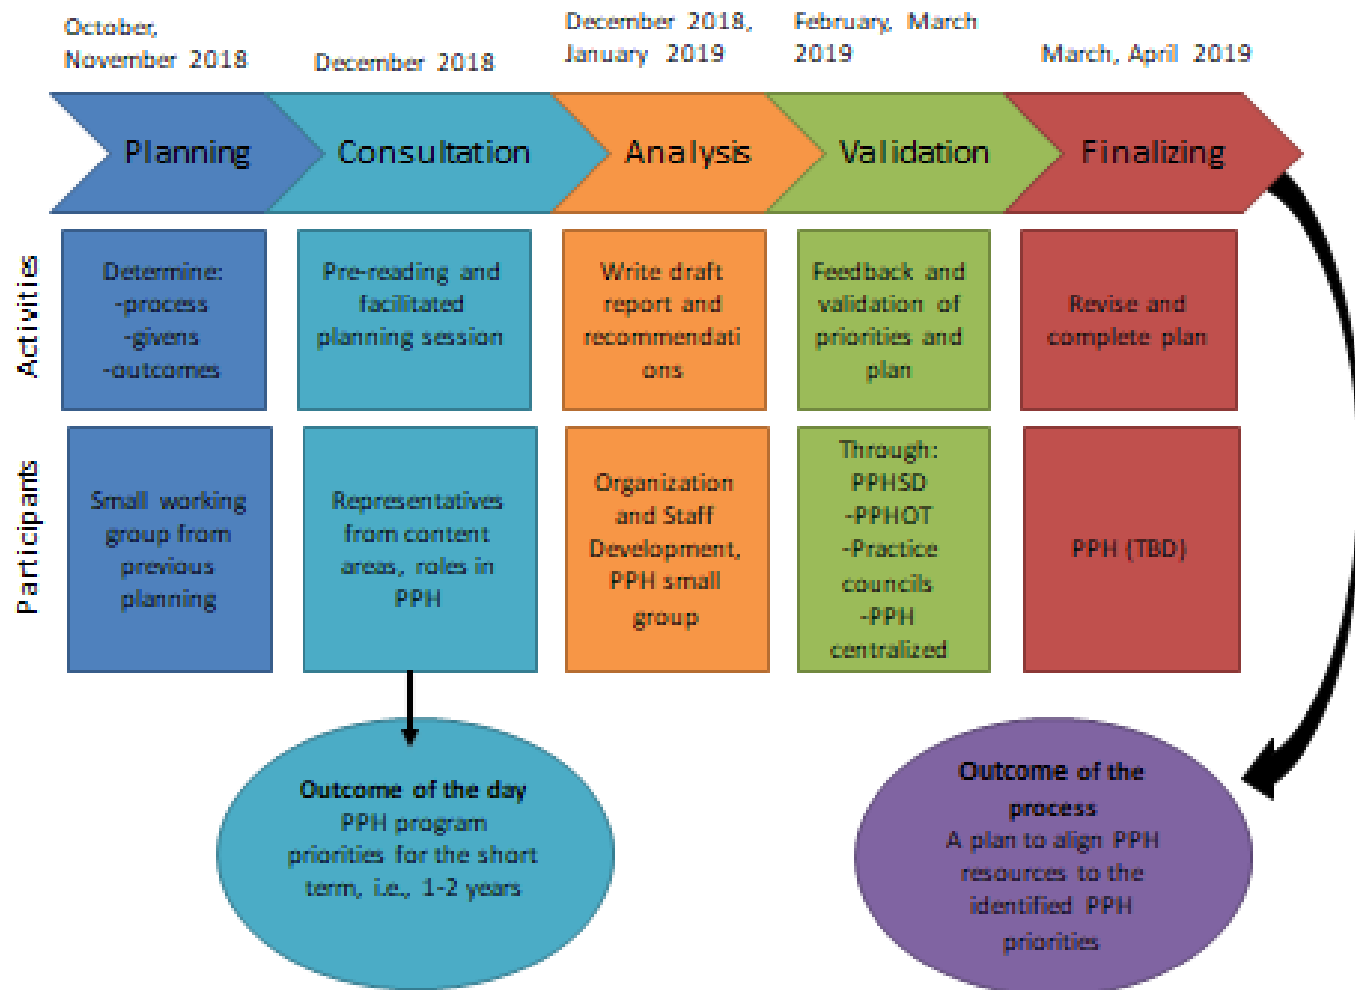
October, November 2018

December 2018

December 2018, January 2019

February, March 2019

March, April 2019

Planning

Consultation

Analysis

Validation

Finalizing

Activities

Determine:
-process
-givens
-outcomes

Pre-reading and facilitated planning session

Write draft report and recommendati ons

Feedback and validation of priorities and plan

Revise and complete plan

Participants

Small working group from previous planning

Representatives from content areas, roles in PPH

Organization and Staff Development, PPH small group

Through:
PPHSD
-PPHOT
-Practice councils
-PPH centralized

PPH (TBD)

Outcome of the day
PPH program priorities for the short term, i.e., 1-2 years

Outcome of the process
A plan to align PPH resources to the identified PPH priorities